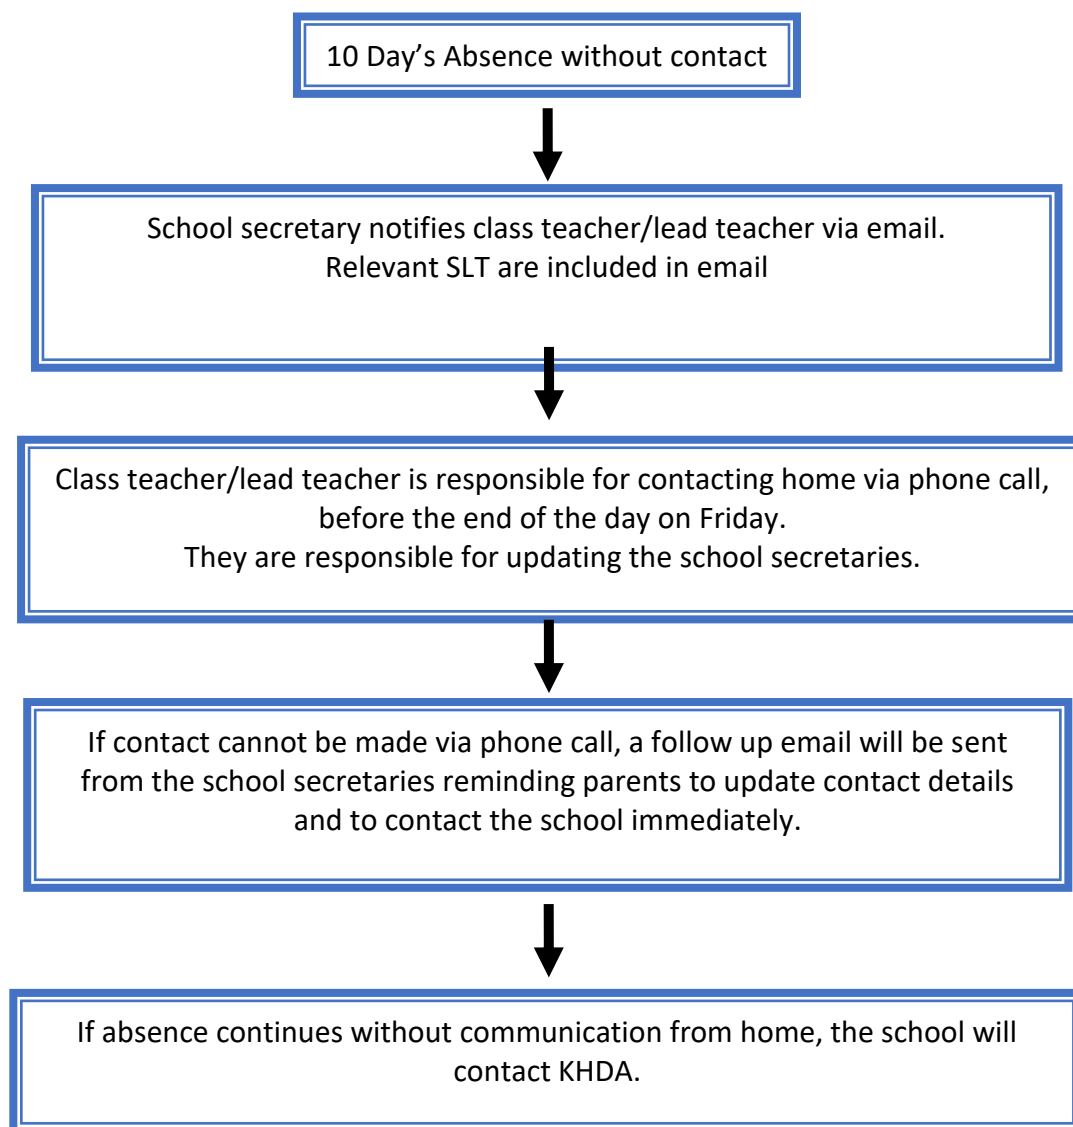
10 Day’s Absence without contact

School secretary notifies class teacher/lead teacher via email.
Relevant SLT are included in email

Class teacher/lead teacher is responsible for contacting home via phone call, before the end of the day on Friday.
They are responsible for updating the school secretaries.

If contact cannot be made via phone call, a follow up email will be sent from the school secretaries reminding parents to update contact details and to contact the school immediately.

If absence continues without communication from home, the school will contact KHDA.